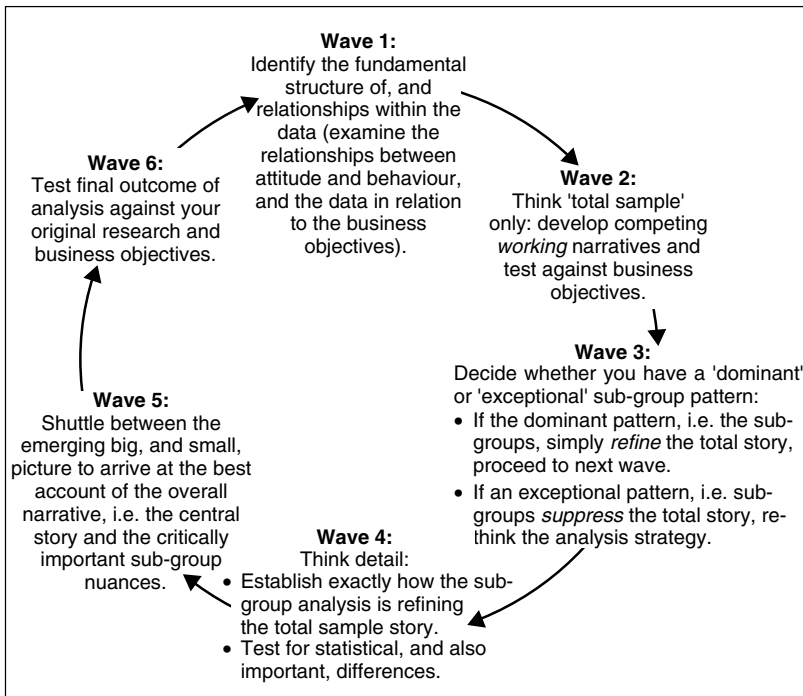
**Wave 1:**
Identify the fundamental structure of, and relationships within the data (examine the relationships between attitude and behaviour, and the data in relation to the business objectives).

**Wave 2:**
Think 'total sample' only: develop competing *working* narratives and test against business objectives.

**Wave 3:**
Decide whether you have a 'dominant' or 'exceptional' sub-group pattern:
• If the dominant pattern, i.e. the subgroups, simply *refine* the total story, proceed to next wave.
• If an exceptional pattern, i.e. subgroups *suppress* the total story, rethink the analysis strategy.

**Wave 4:**
Think detail:
• Establish exactly how the subgroup analysis is refining the total sample story.
• Test for statistical, and also important, differences.

**Wave 5:**
Shuttle between the emerging big, and small, picture to arrive at the best account of the overall narrative, i.e. the central story and the critically important sub-group nuances.

**Wave 6:**
Test final outcome of analysis against your original research and business objectives.